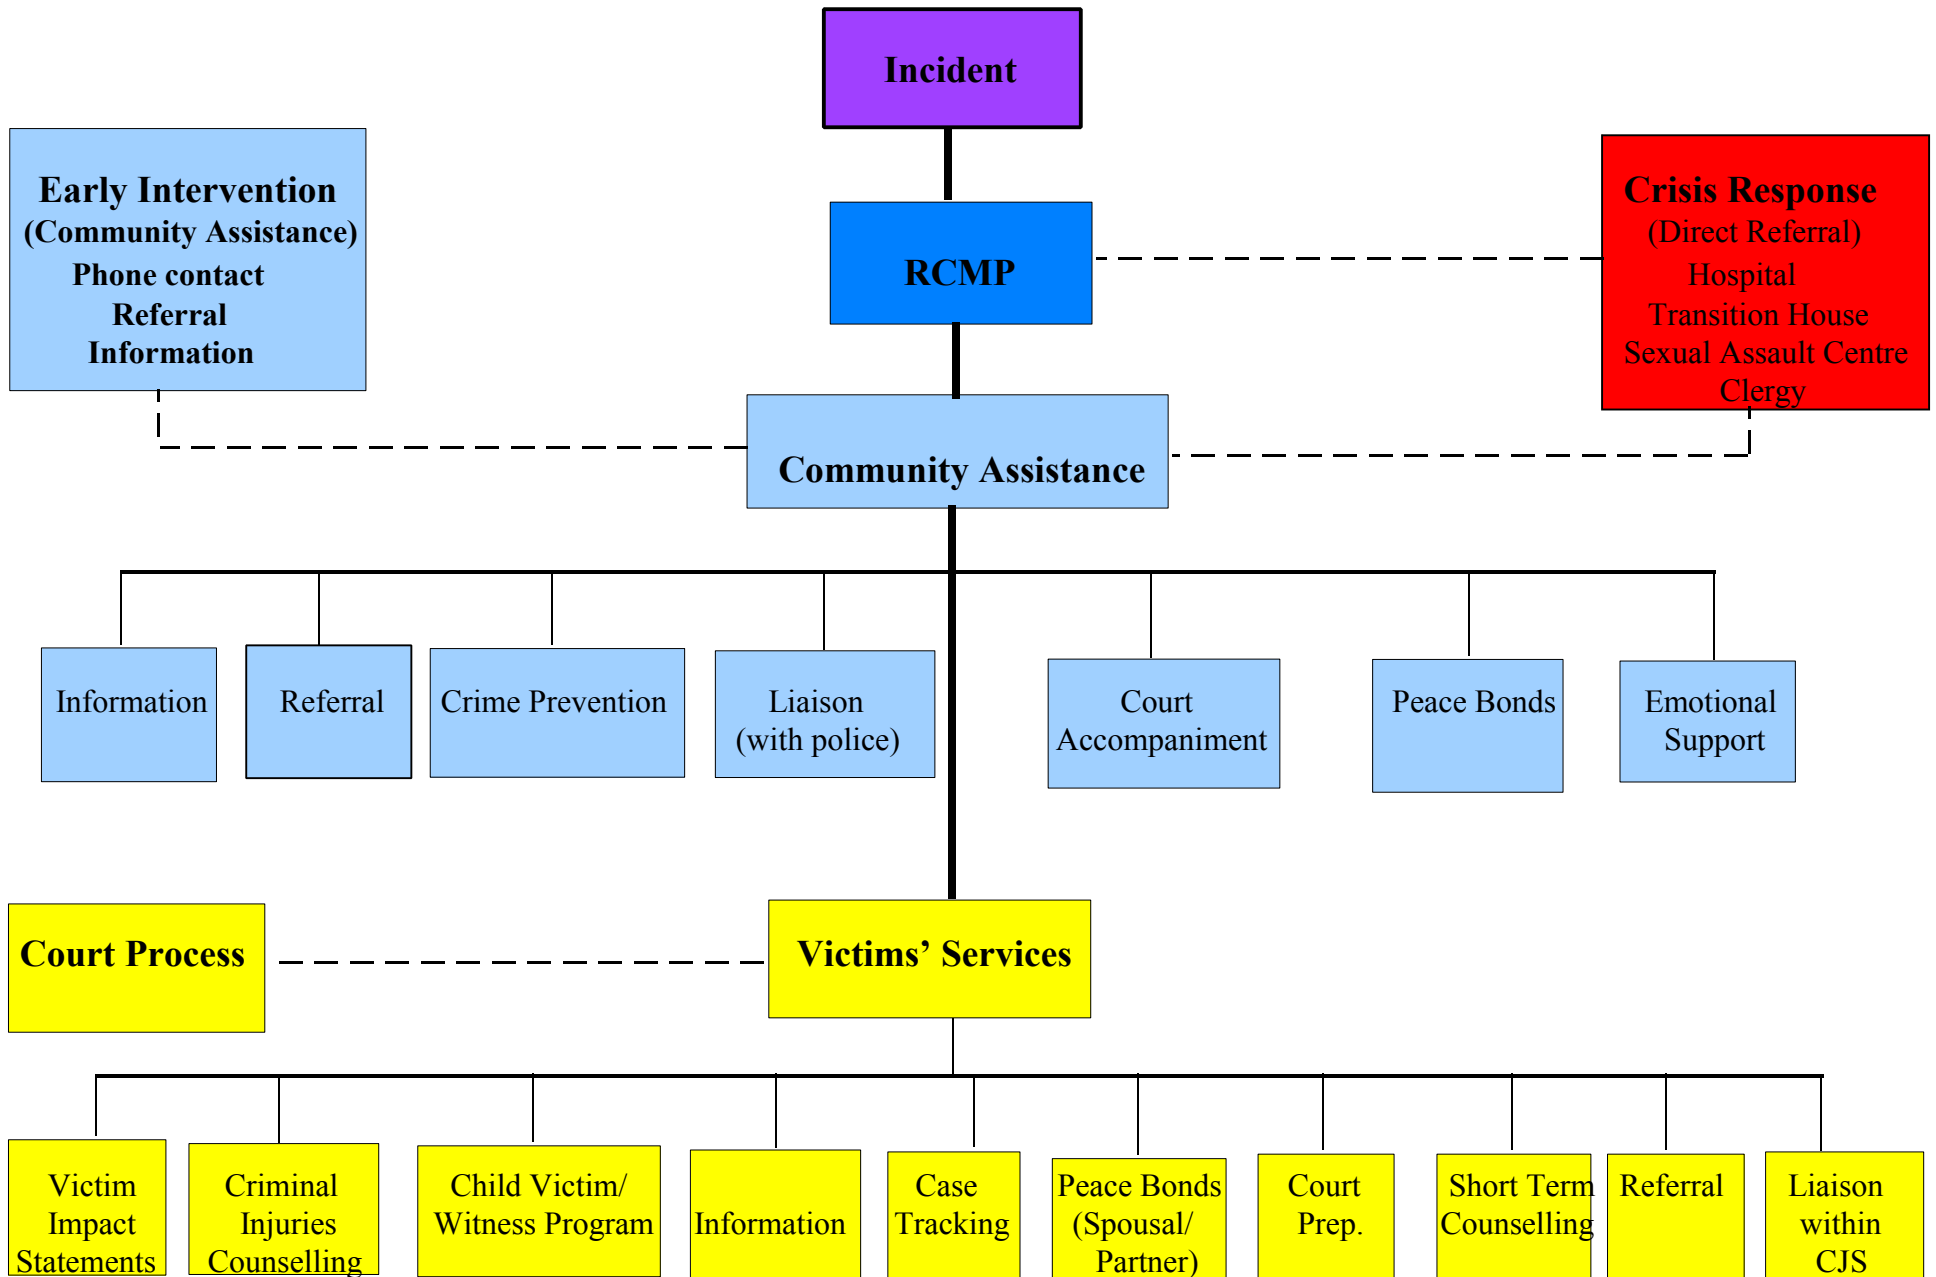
Incident

Early Intervention
(Community Assistance)
Phone contact
Referral
Information

RCMP

Crisis Response
(Direct Referral)
Hospital
Transition House
Sexual Assault Centre
Clergy

Community Assistance

Information

Referral

Crime Prevention

Liaison
(with police)

Court
Accompaniment

Peace Bonds

Emotional
Support

Court Process

Victims' Services

Victim
Impact
Statements

Criminal
Injuries
Counselling

Child Victim/
Witness Program

Information

Case
Tracking

Peace Bonds
(Spousal/
Partner)

Court
Prep.

Short Term
Counselling

Referral

Liaison
within
CJS